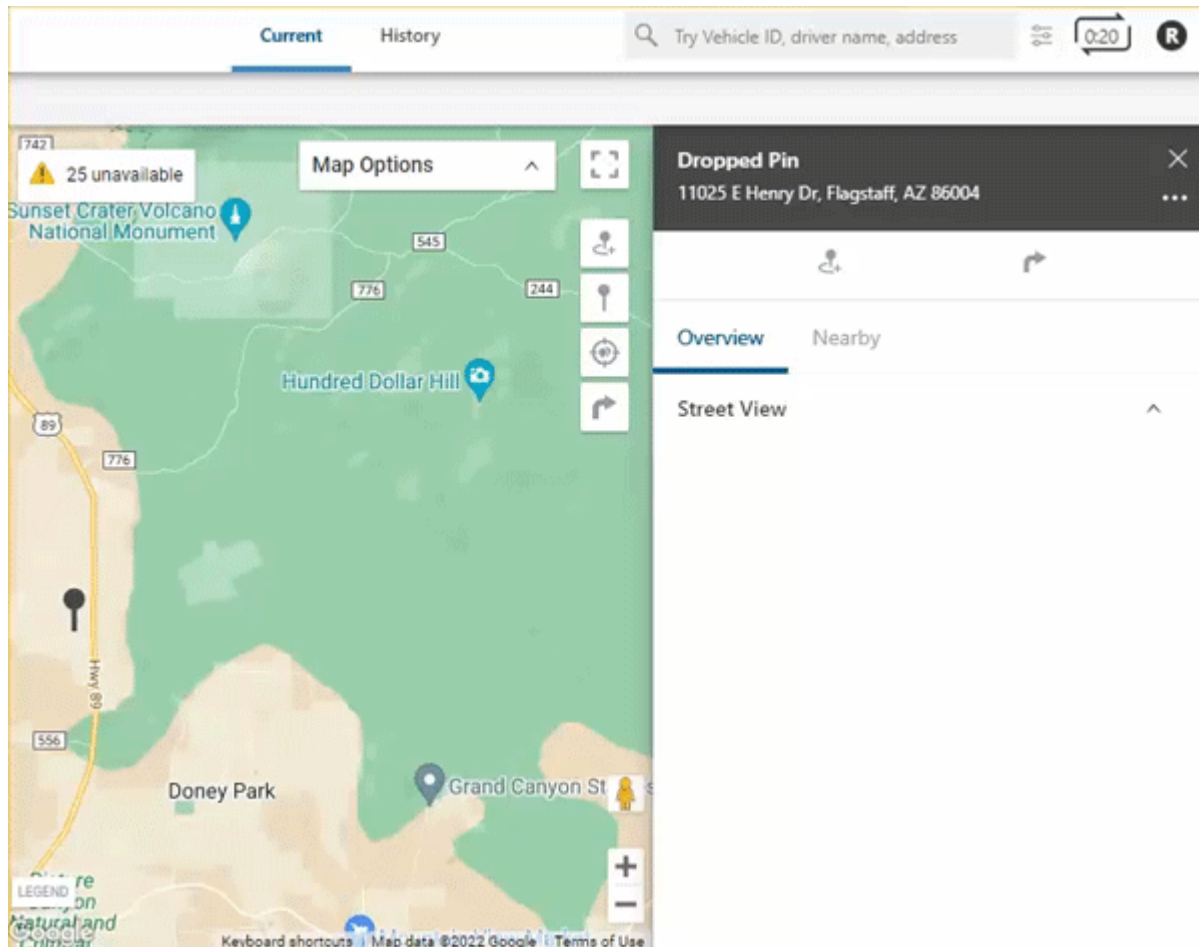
Current History

Try Vehicle ID, driver name, address

0:20

R

742

25 unavailable

Map Options

Sunset Crater Volcano National Monument

545

776

244

Hundred Dollar Hill

89

776

Hwy 89

556

Doney Park

Grand Canyon St

LEGEND

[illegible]re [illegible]on Natural and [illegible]

Google

Keyboard shortcuts | Map data ©2022 Google | Terms of Use

+

−

Dropped Pin

11025 E Henry Dr, Flagstaff, AZ 86004

...

Overview Nearby

Street View